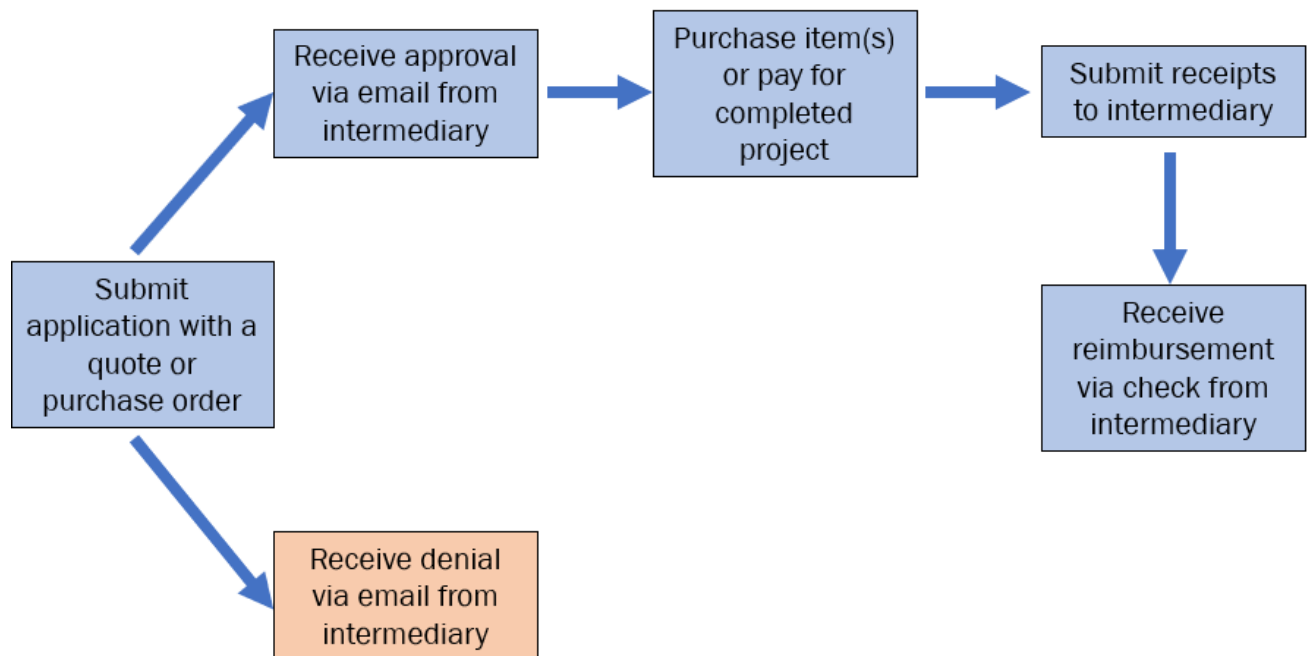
Submit application with a quote or purchase order

Receive approval via email from intermediary

Purchase item(s) or pay for completed project

Submit receipts to intermediary

Receive reimbursement via check from intermediary

Receive denial via email from intermediary